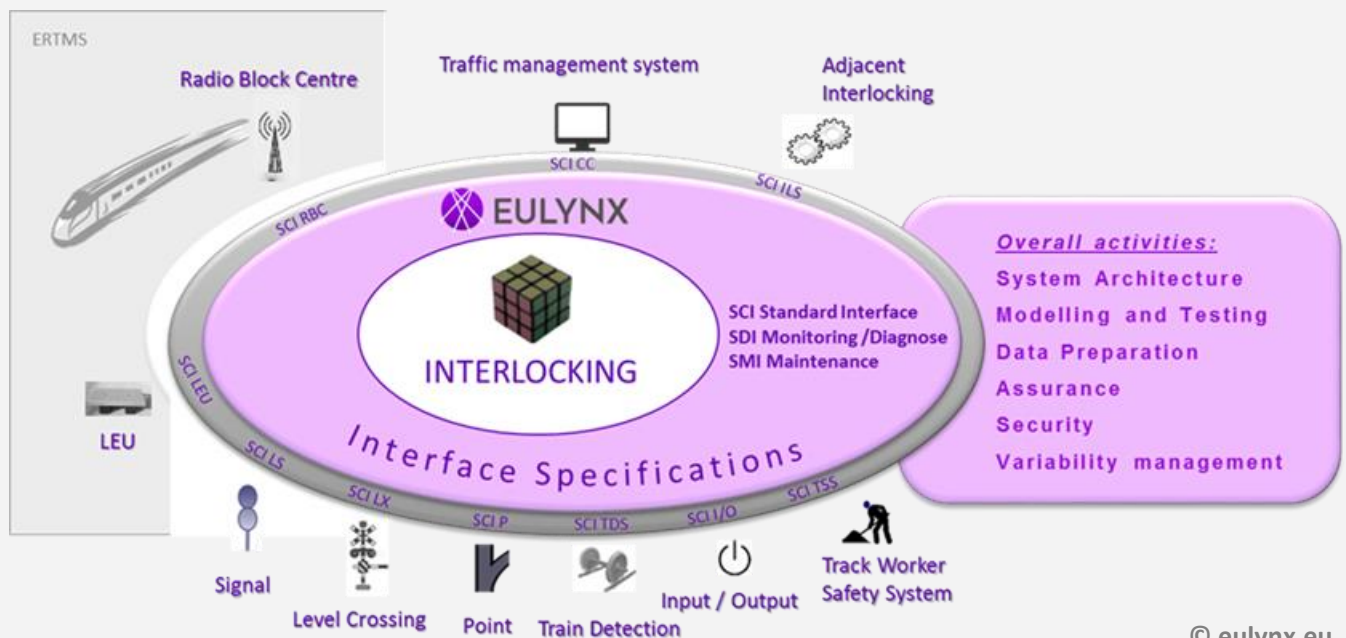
ERTMS

Radio Block Centre

Traffic management system

Adjacent Interlocking

SCI CC

SCI ILS

SCI RBC

EULYNX

Overall activities:
System Architecture
Modelling and Testing
Data Preparation
Assurance
Security
Variability management

SCI Standard Interface
SDI Monitoring /Diagnose
SMI Maintenance

INTERLOCKING

SCI LEU

LEU

SCI LS

SCI LX

Interface Specifications

SCI P

SCI TDS

SCI I/O

SCI TSS

Signal

Level Crossing

Point

Train Detection

Input / Output

Track Worker Safety System

© eulynx.eu